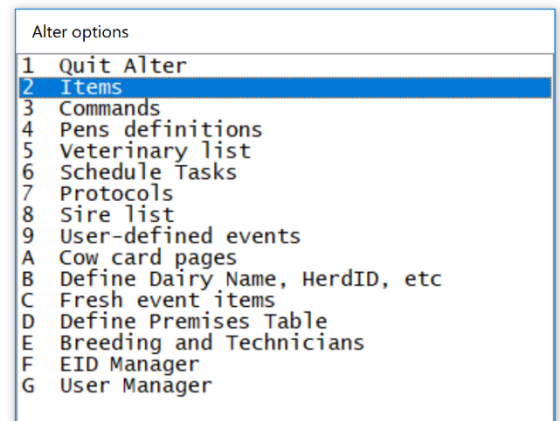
Alter options

1 Quit Alter
2 Items
3 Commands
4 Pens definitions
5 Veterinary list
6 Schedule Tasks
7 Protocols
8 Sire list
9 User-defined events
A Cow card pages
B Define Dairy Name, HerdID, etc
C Fresh event items
D Define Premises Table
E Breeding and Technicians
F EID Manager
G User Manager